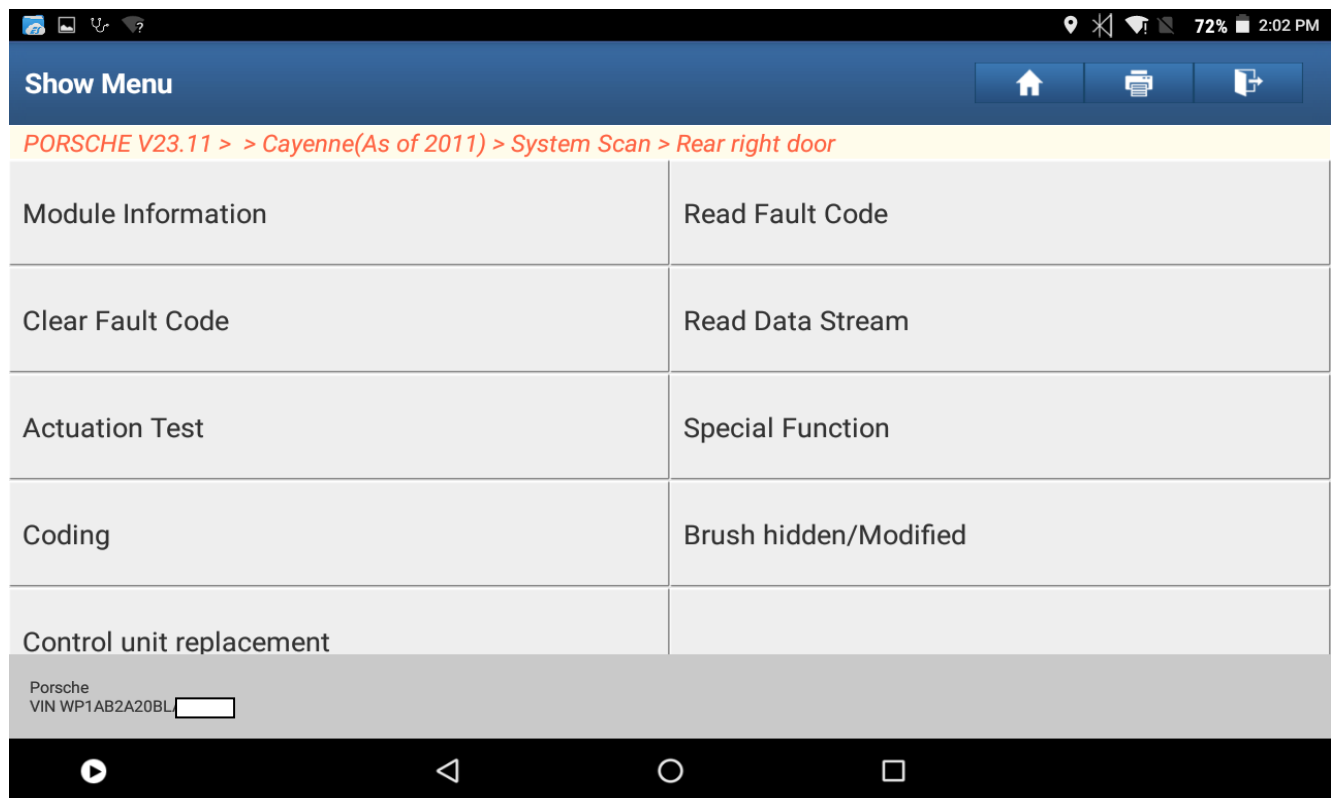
72% 2:02 PM

Show Menu

PORSCHE V23.11 > > Cayenne(As of 2011) > System Scan > Rear right door

| Module Information | Read Fault Code |
|---|---|
| Clear Fault Code | Read Data Stream |
| Actuation Test | Special Function |
| Coding | Brush hidden/Modified |
| Control unit replacement | |

Porsche
VIN WP1AB2A20BL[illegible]